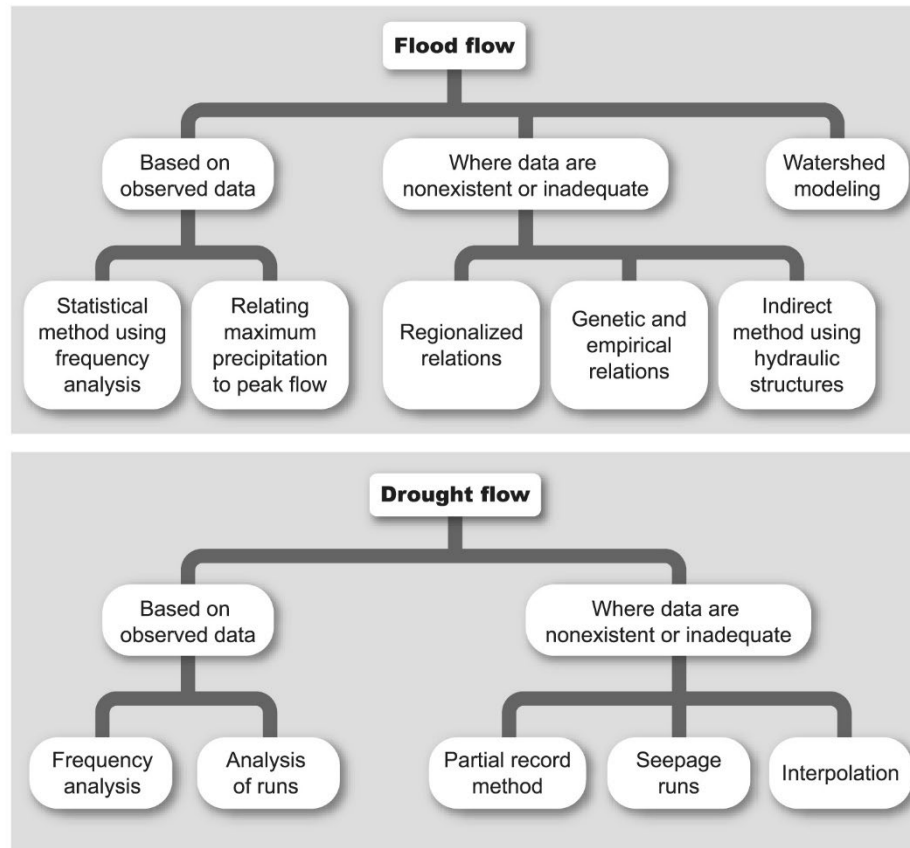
Flood flow

Based on observed data

Where data are nonexistent or inadequate

Watershed modeling

Statistical method using frequency analysis

Relating maximum precipitation to peak flow

Regionalized relations

Genetic and empirical relations

Indirect method using hydraulic structures

Drought flow

Based on observed data

Where data are nonexistent or inadequate

Frequency analysis

Analysis of runs

Partial record method

Seepage runs

Interpolation